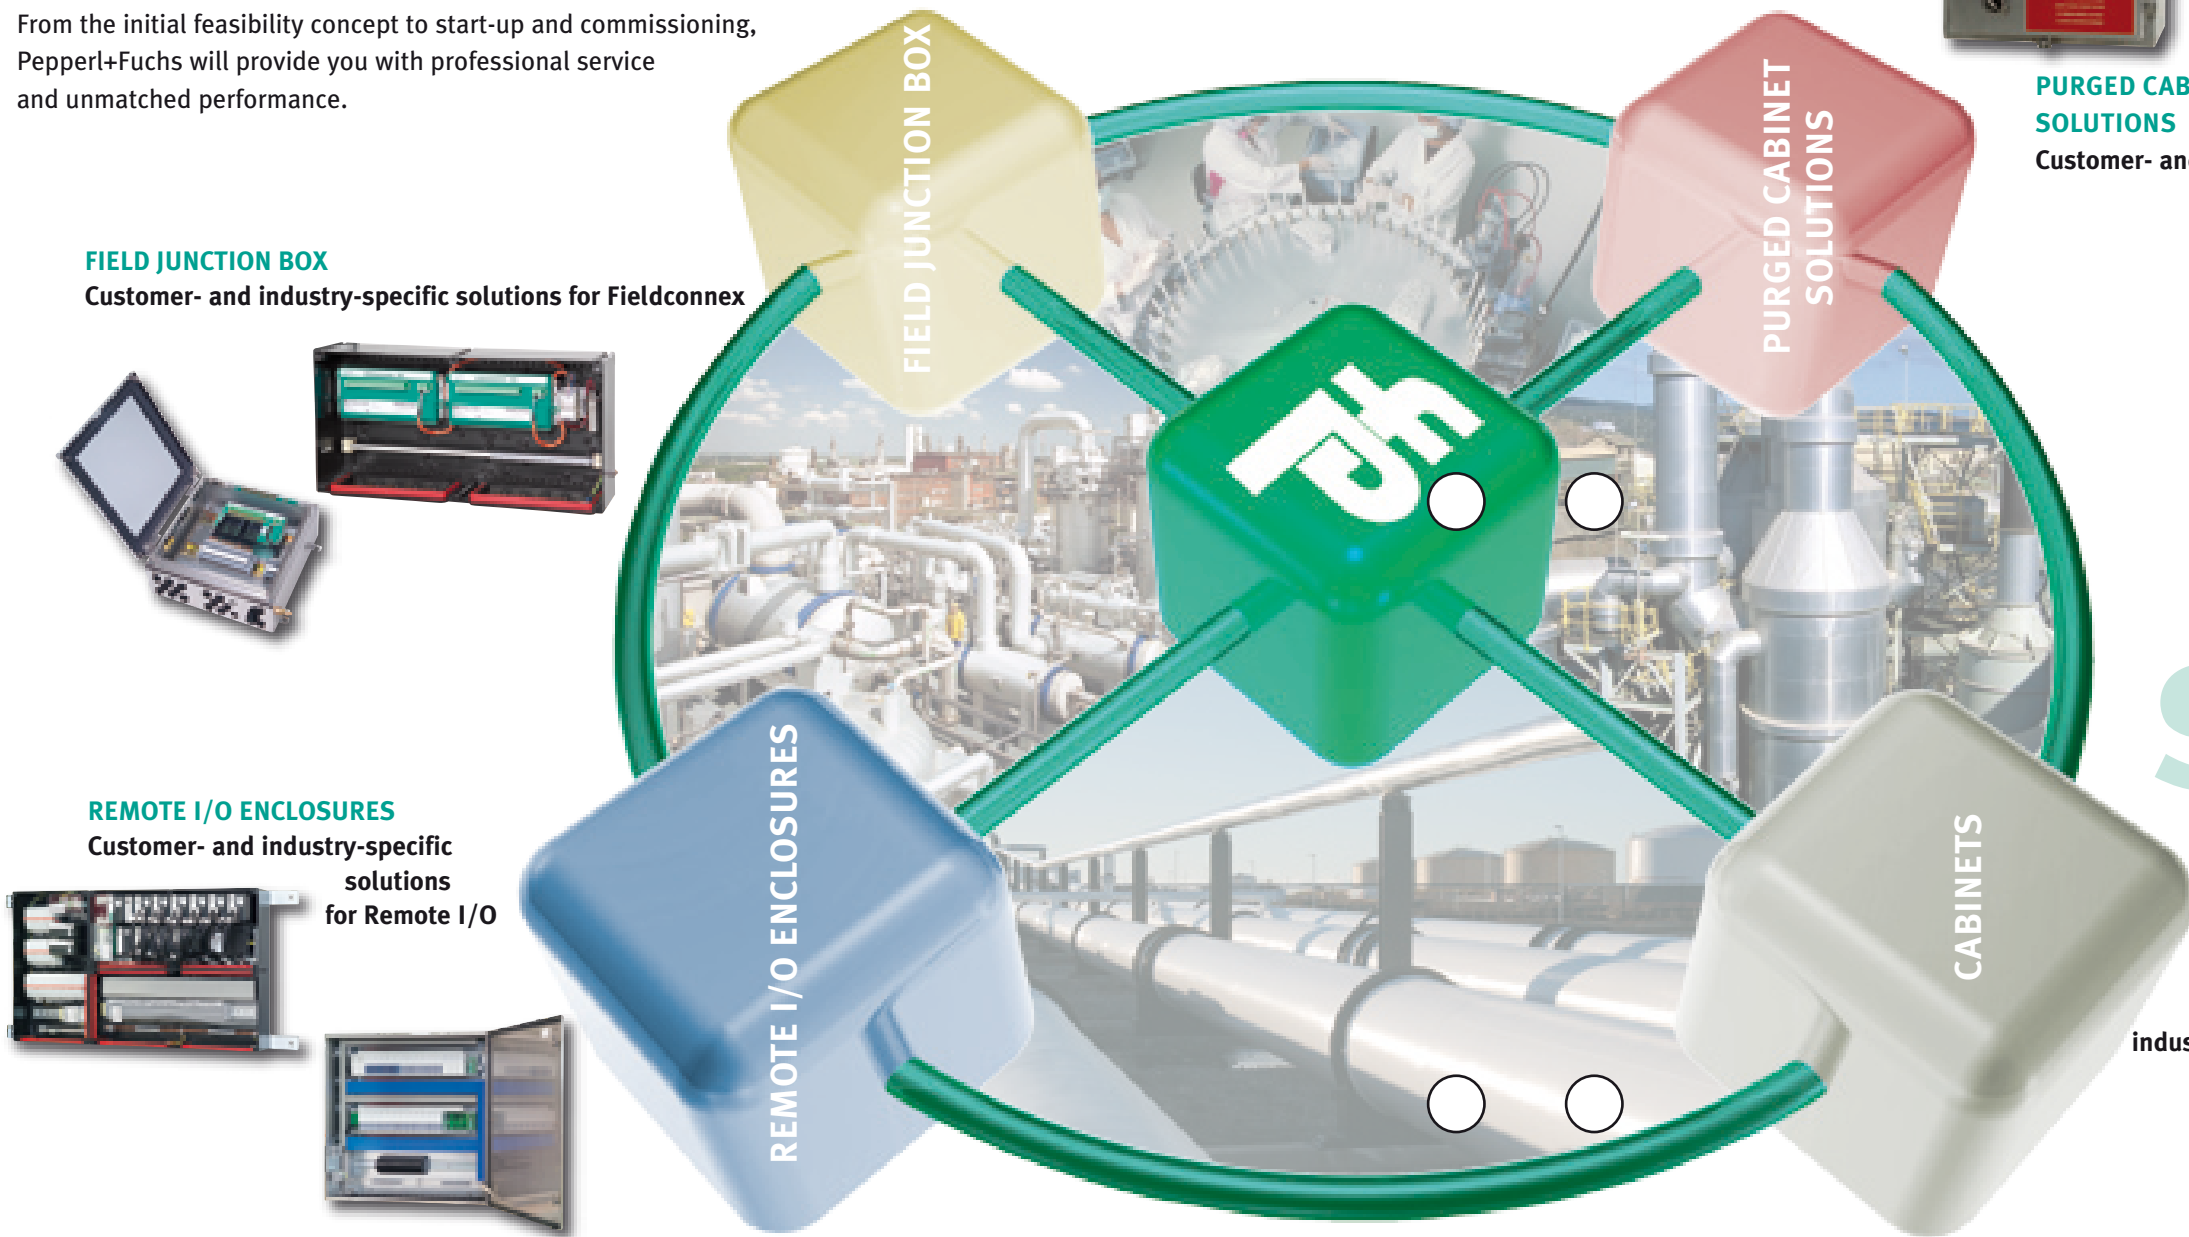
From the initial feasibility concept to start-up and commissioning, Pepperl+Fuchs will provide you with professional service and unmatched performance.

FIELD JUNCTION BOX
Customer- and industry-specific solutions for Fieldconnex

REMOTE I/O ENCLOSURES
Customer- and industry-specific solutions for Remote I/O

FIELD JUNCTION BOX

PURGED CABINET SOLUTIONS

REMOTE I/O ENCLOSURES

CABINETS

PURGED CAB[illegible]
SOLUTIONS
Customer- an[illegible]

indus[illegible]